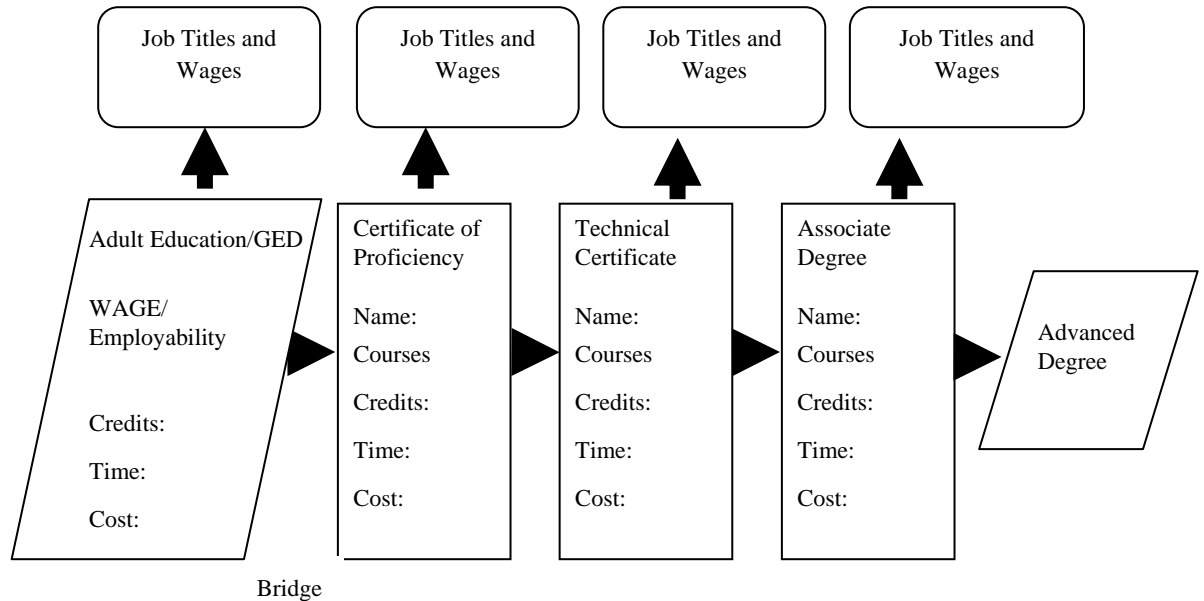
Job Titles and Wages

Job Titles and Wages

Job Titles and Wages

Job Titles and Wages

Adult Education/GED

WAGE/ Employability

Credits:

Time:

Cost:

Certificate of Proficiency

Name:

Courses

Credits:

Time:

Cost:

Technical Certificate

Name:

Courses

Credits:

Time:

Cost:

Associate Degree

Name:

Courses

Credits:

Time:

Cost:

Advanced Degree

Bridge